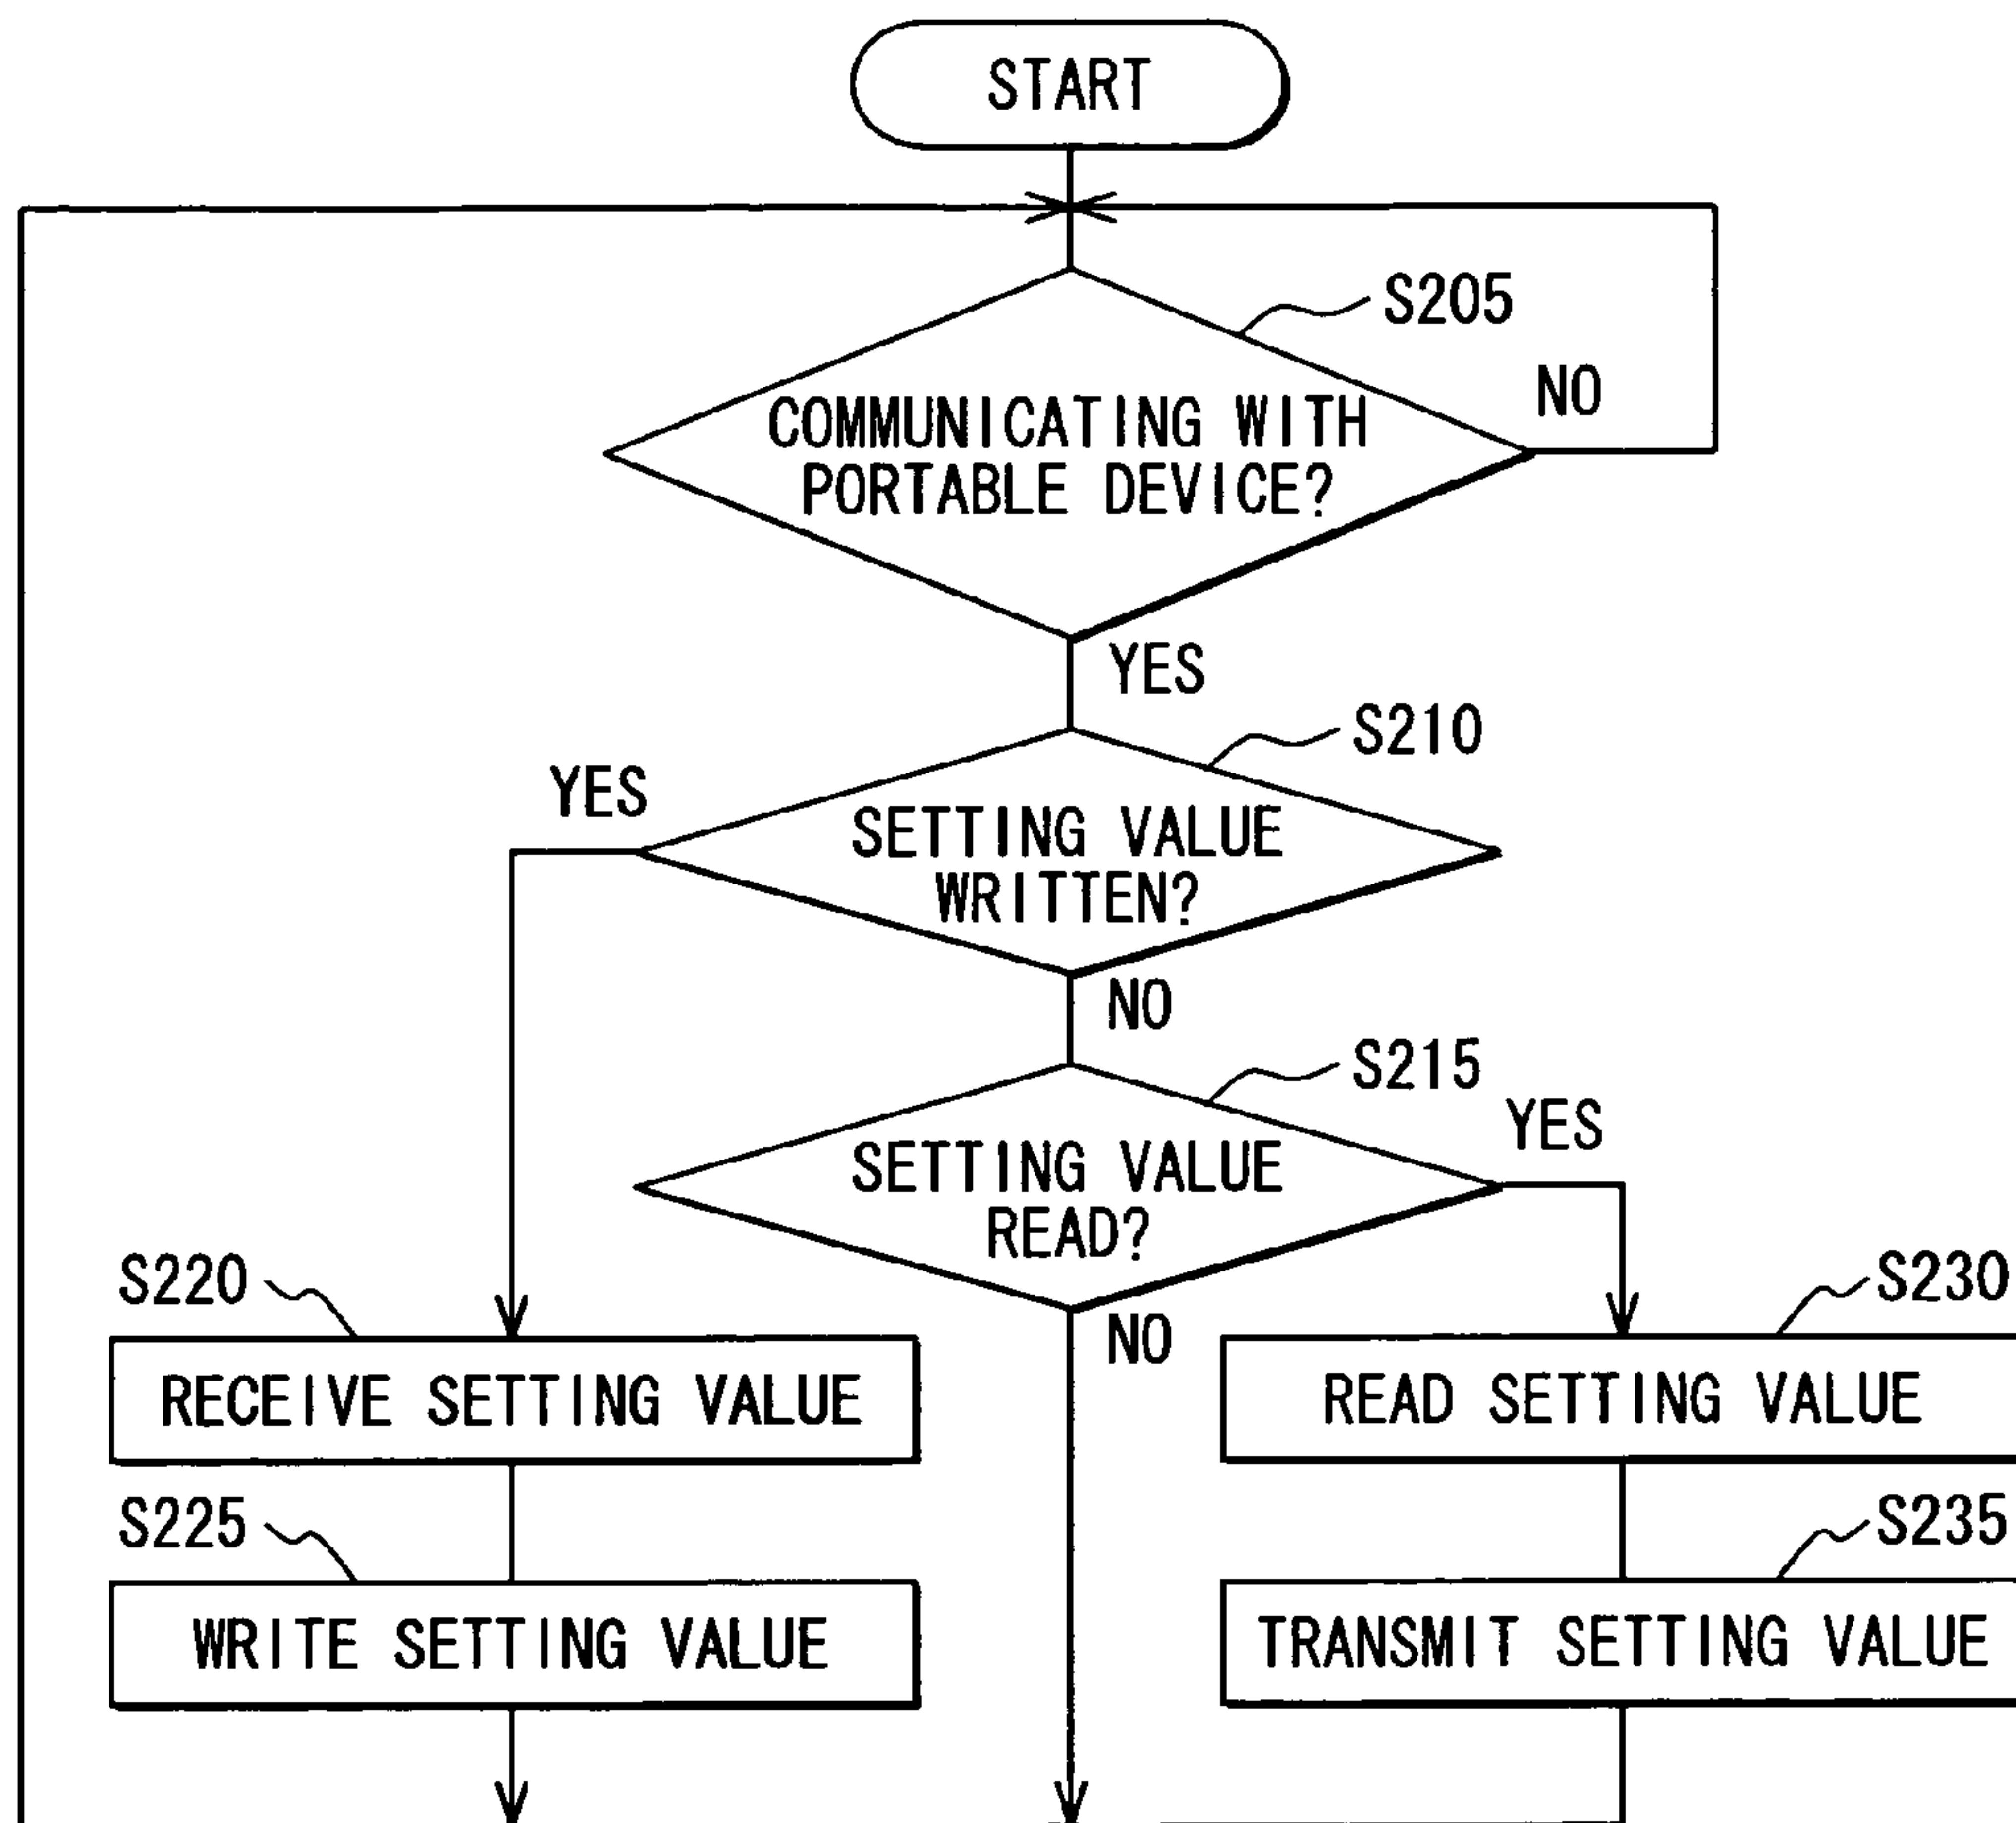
START

S205

COMMUNICATING WITH PORTABLE DEVICE?

NO

YES

S210

YES

SETTING VALUE WRITTEN?

NO

S215

YES

SETTING VALUE READ?

NO

S220

RECEIVE SETTING VALUE

S225

WRITE SETTING VALUE

S230

READ SETTING VALUE

S235

TRANSMIT SETTING VALUE